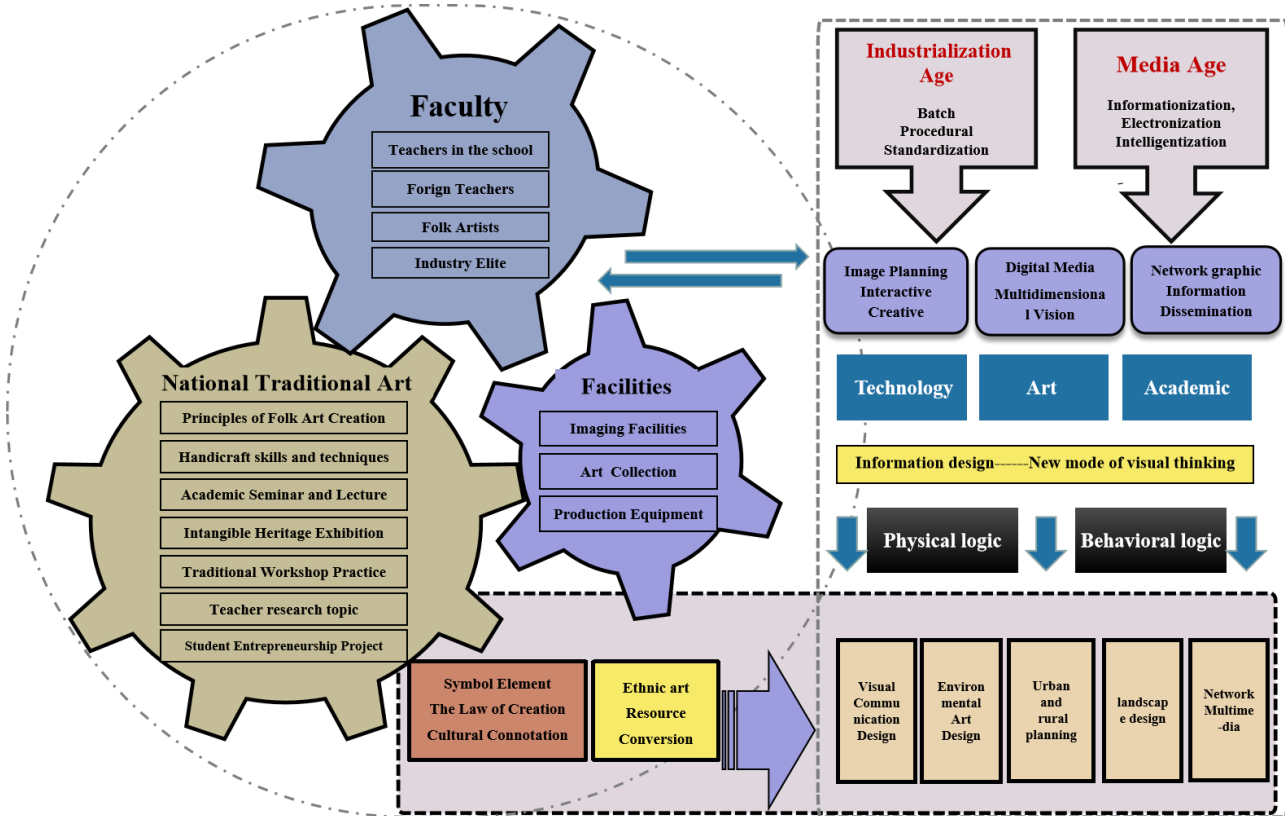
Faculty
Teachers in the school
Forign Teachers
Folk Artists
Industry Elite

National Traditional Art
Principles of Folk Art Creation
Handicraft skills and techniques
Academic Seminar and Lecture
Intangible Heritage Exhibition
Traditional Workshop Practice
Teacher research topic
Student Entrepreneurship Project

Facilities
Imaging Facilities
Art Collection
Production Equipment

Industrialization Age
Batch
Procedural
Standardization

Media Age
Informationization,
Electronization
Intelligentization

Image Planning
Interactive
Creative

Digital Media
Multidimensiona l Vision

Network graphic
Information
Dissemination

Technology
Art
Academic

Information design------New mode of visual thinking

Physical logic
Behavioral logic

Symbol Element
The Law of Creation
Cultural Connotation

Ethnic art
Resource
Conversion

Visual Communication Design
Environmental Art Design
Urban and rural planning
landscape design
Network Multime-dia